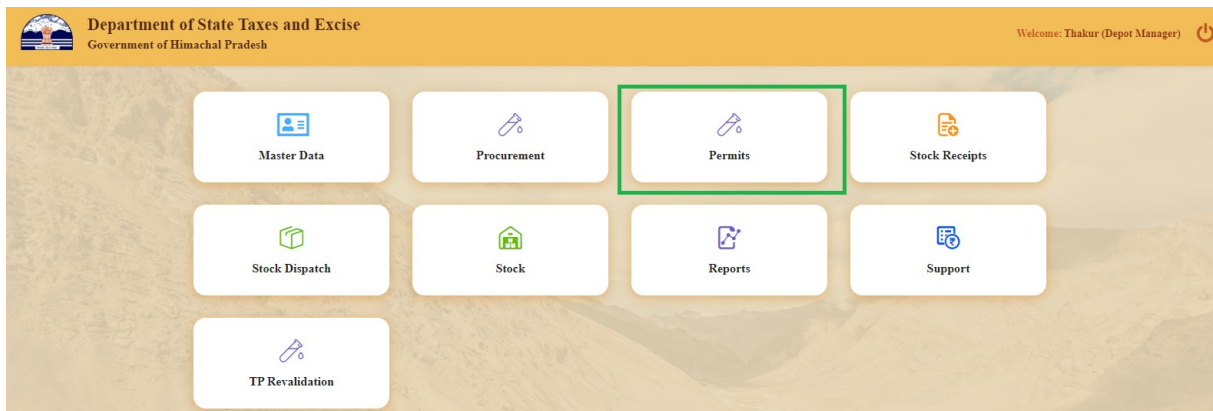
Department of State Taxes and Excise
Government of Himachal Pradesh

Welcome: Thakur (Depot Manager)

Master Data

Procurement

Permits

Stock Receipts

Stock Dispatch

Stock

Reports

Support

TP Revalidation